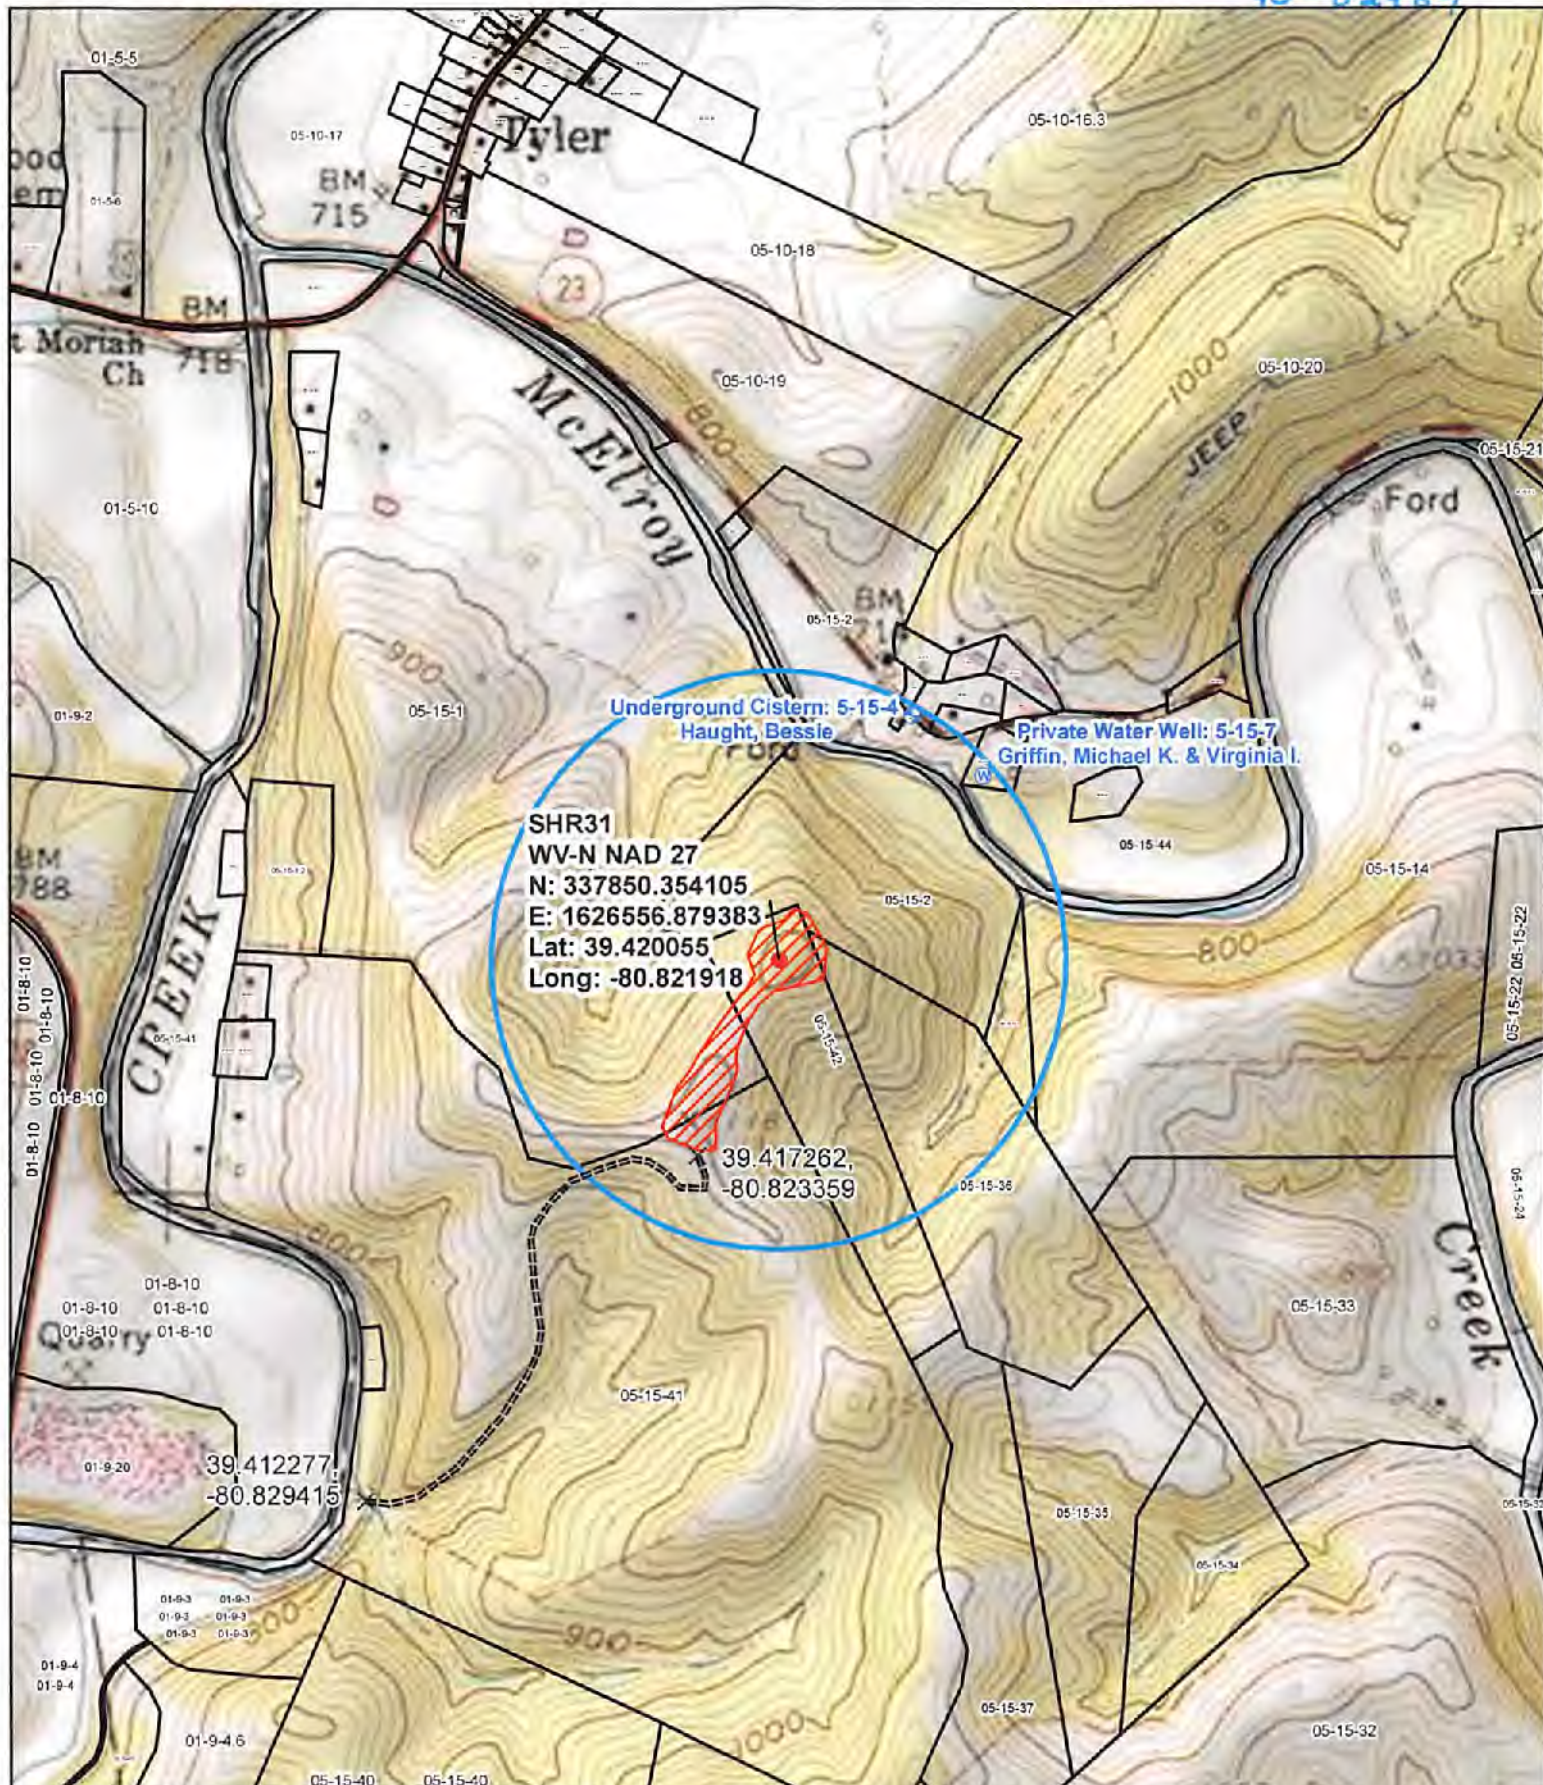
01-5-5
05-10-17
Tyler
05-10-16.3
ood
em
01-5-6
BM
715
05-10-18
23
BM
t Moriah
Ch
718
McElroy
05-10-19
800
1000
05-10-20
JEEP
05-15-21
Ford
01-5-10
BM
05-15-2
900
01-9-2
05-15-1
Underground Cistern: 5-15-4
Haught, Bessie
Private Water Well: 5-15-7
Griffin, Michael K. & Virginia I.
SHR31
WV-N NAD 27
N: 337850.354105
E: 1626556.879383
Lat: 39.420055
Long: -80.821918
05-15-44
05-15-14
BM
788
05-15-2
800
05-15-22
05-15-22
01-8-10
01-8-10
01-8-10
01-8-10
01-8-10
CREEK
05-15-41
05-15-42
39.417262,
-80.823359
05-15-36
05-15-24
Creek
800
01-8-10
01-8-10
01-8-10
01-8-10
01-8-10
Quarry
05-15-33
05-15-41
01-9-20
39.412277,
-80.829415
05-15-35
05-15-34
01-9-3
01-9-3
01-9-3
01-9-3
01-9-3
01-9-3
900
01-9-4
01-9-4
05-15-37
01-9-4.6
1000
05-15-32
05-15-40
05-15-40